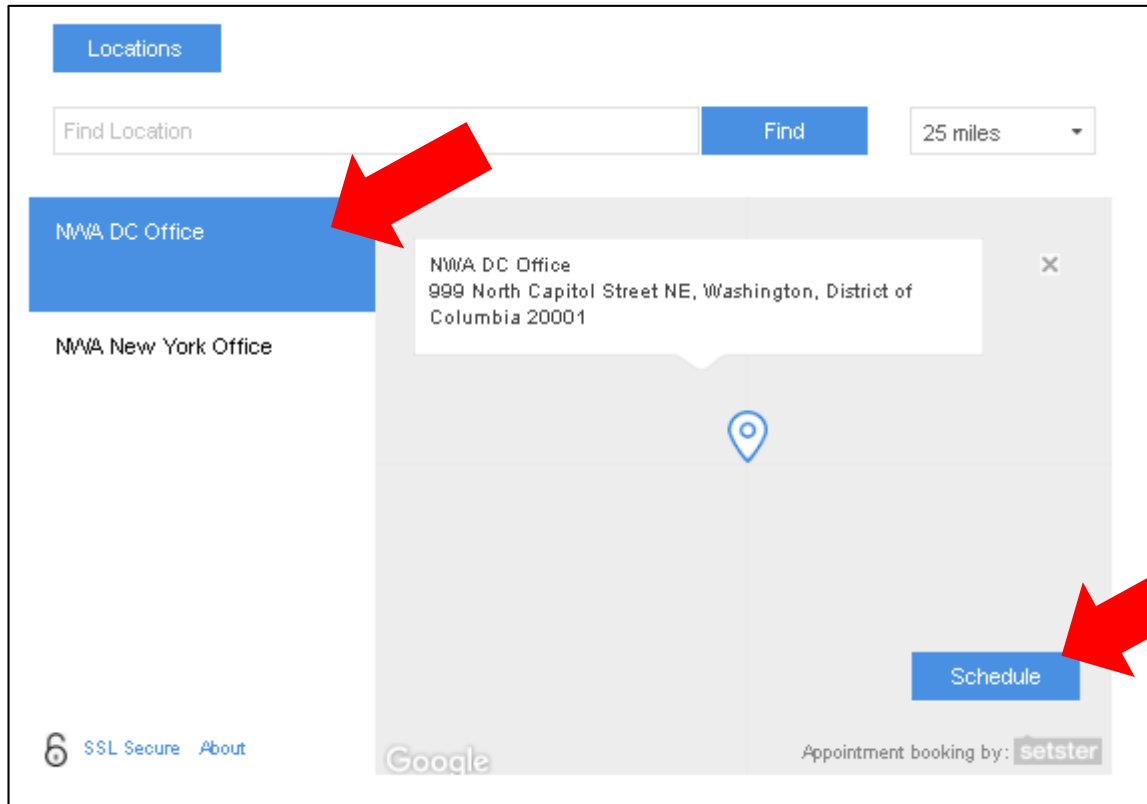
Locations

Find Location

Find

25 miles

NWA DC Office

NWA New York Office

NWA DC Office
999 North Capitol Street NE, Washington, District of Columbia 20001

×

Schedule

SSL Secure About

Google

Appointment booking by: setster